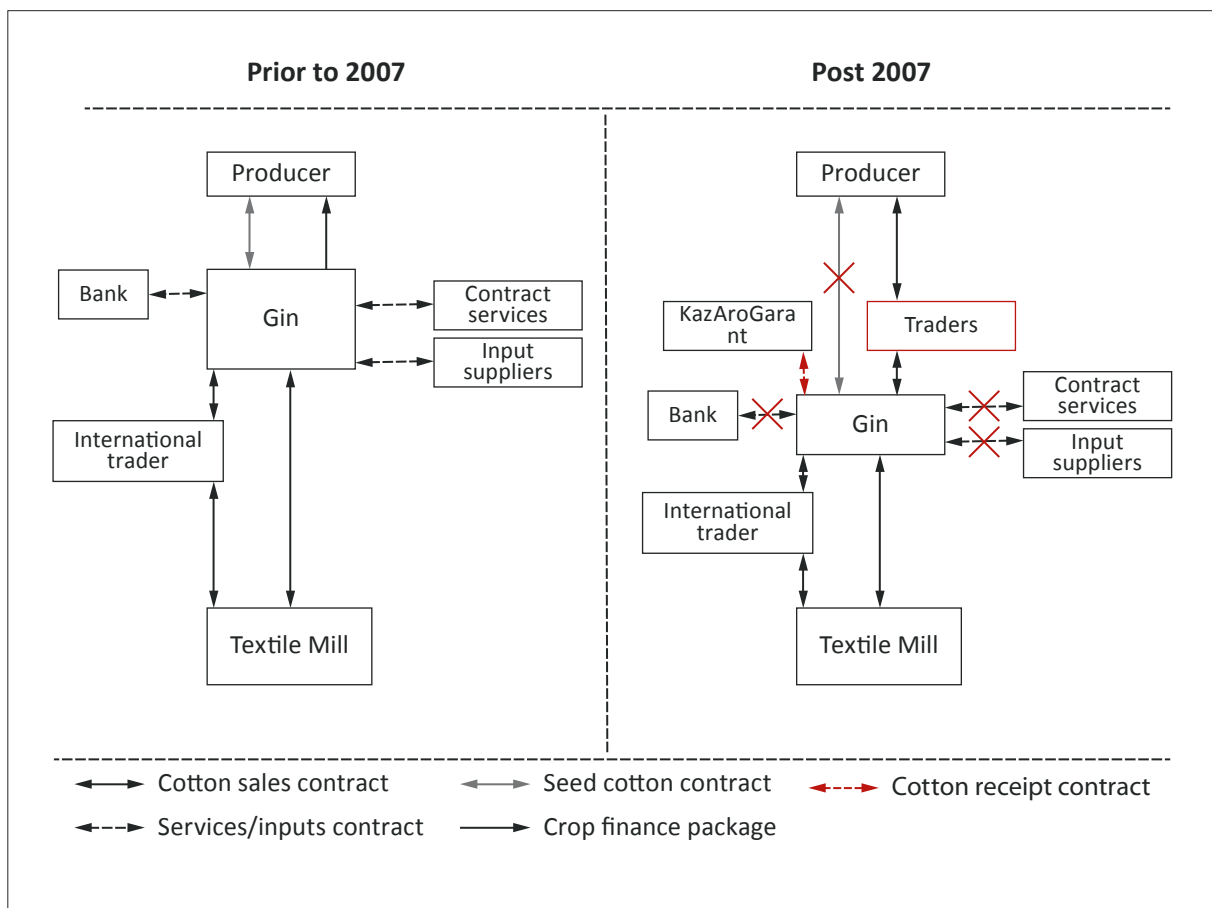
Prior to 2007

Post 2007

Producer

Bank

Gin

Contract services

Input suppliers

International trader

Textile Mill

Producer

KazAroGarant

Traders

Bank

Gin

Contract services

Input suppliers

International trader

Textile Mill

Cotton sales contract

Seed cotton contract

Cotton receipt contract

Services/inputs contract

Crop finance package